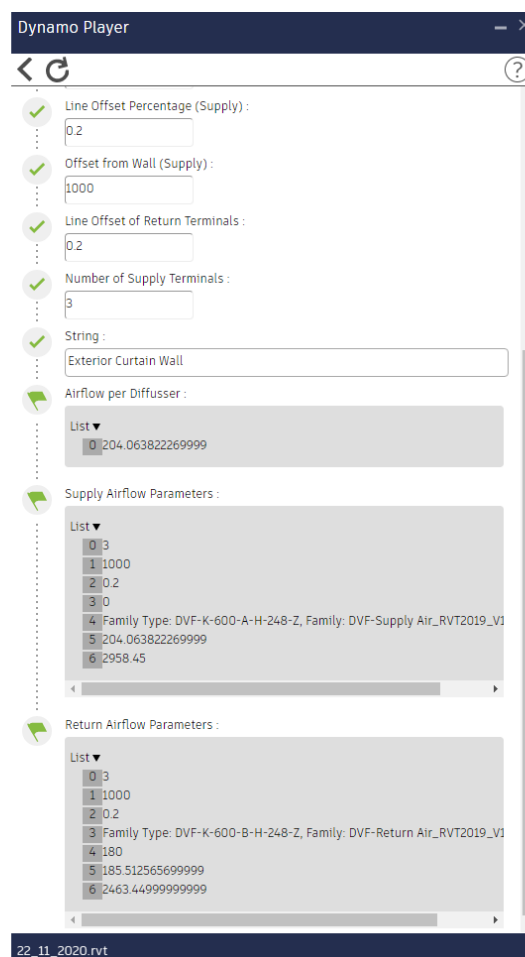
Dynamo Player

Line Offset Percentage (Supply) :
0.2

Offset from Wall (Supply) :
1000

Line Offset of Return Terminals :
0.2

Number of Supply Terminals :
3

String :
Exterior Curtain Wall

Airflow per Diffusser :
List ▾
0 204.063822269999

Supply Airflow Parameters :
List ▾
0 3
1 1000
2 0.2
3 0
4 Family Type: DVF-K-600-A-H-248-Z, Family: DVF-Supply Air_RVT2019_V1
5 204.063822269999
6 2958.45

Return Airflow Parameters :
List ▾
0 3
1 1000
2 0.2
3 Family Type: DVF-K-600-B-H-248-Z, Family: DVF-Return Air_RVT2019_V1
4 180
5 185.512565699999
6 2463.44999999999

22_11_2020.rvt